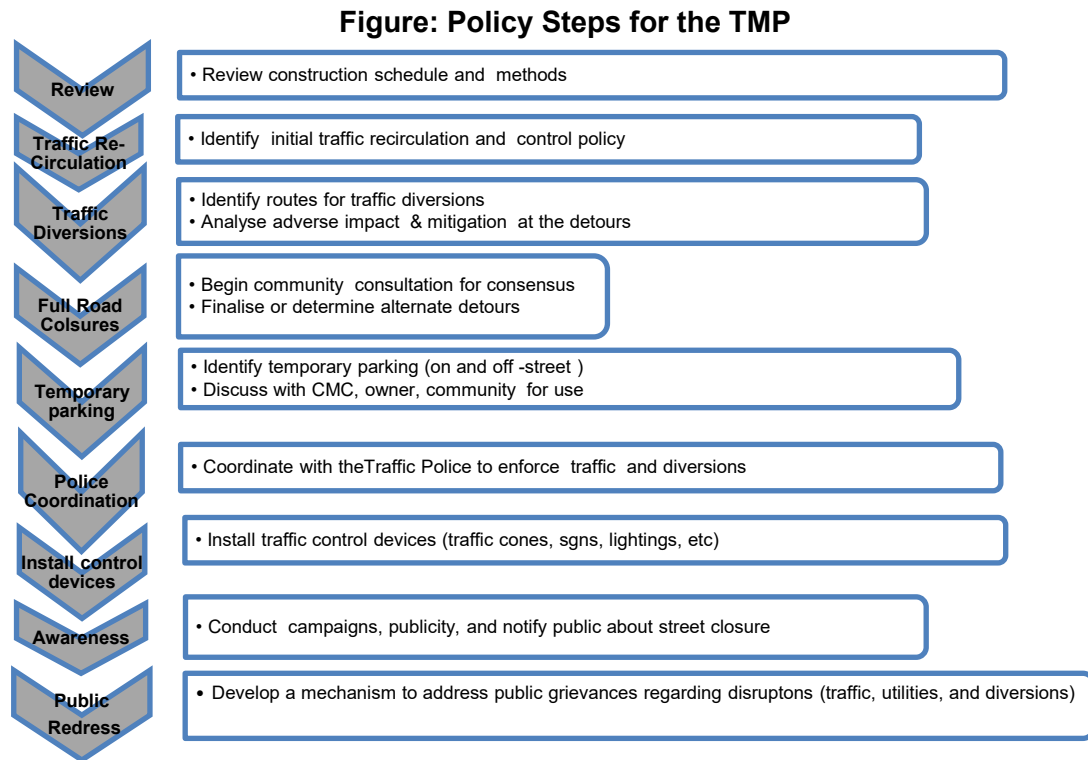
Figure: Policy Steps for the TMP

Review

• Review construction schedule and methods

Traffic Re-Circulation

• Identify initial traffic recirculation and control policy

Traffic Diversions

• Identify routes for traffic diversions
• Analyse adverse impact & mitigation at the detours

Full Road Colsures

• Begin community consultation for consensus
• Finalise or determine alternate detours

Temporary parking

• Identify temporary parking (on and off -street )
• Discuss with CMC, owner, community for use

Police Coordination

• Coordinate with theTraffic Police to enforce traffic and diversions

Install control devices

• Install traffic control devices (traffic cones, sgns, lightings, etc)

Awareness

• Conduct campaigns, publicity, and notify public about street closure

Public Redress

• Develop a mechanism to address public grievances regarding disruptons (traffic, utilities, and diversions)